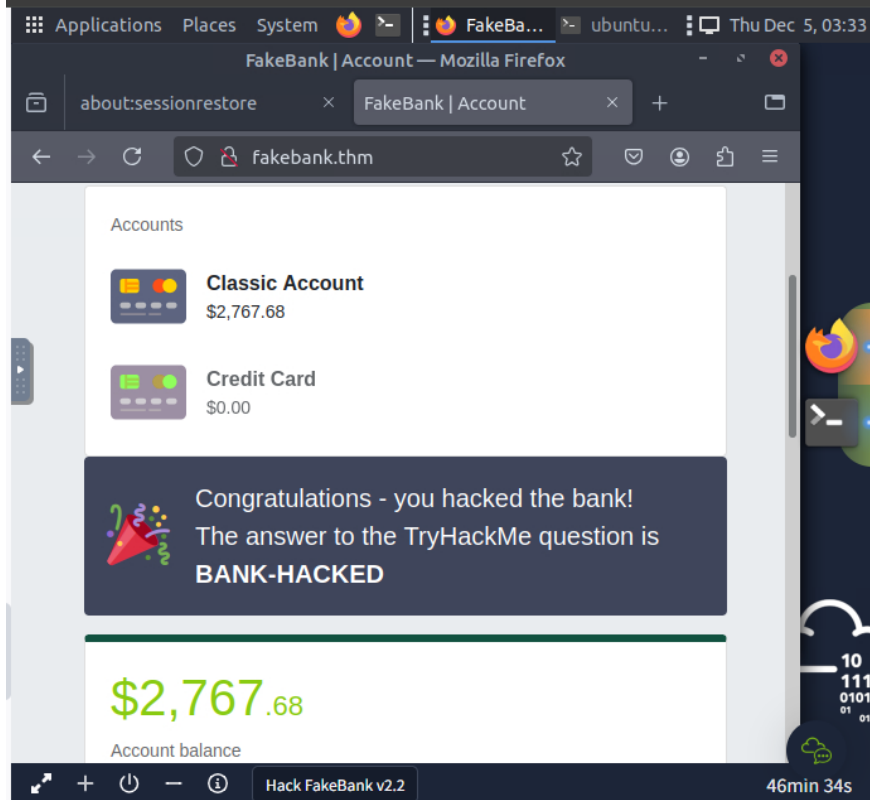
Applications Places System FakeBa... ubuntu... Thu Dec 5, 03:33

FakeBank | Account — Mozilla Firefox

about:sessionrestore FakeBank | Account

fakebank.thm

Accounts

Classic Account
$2,767.68

Credit Card
$0.00

Congratulations - you hacked the bank!
The answer to the TryHackMe question is
**BANK-HACKED**

$2,767.68

Account balance

10
111
0101
01

Hack FakeBank v2.2

46min 34s